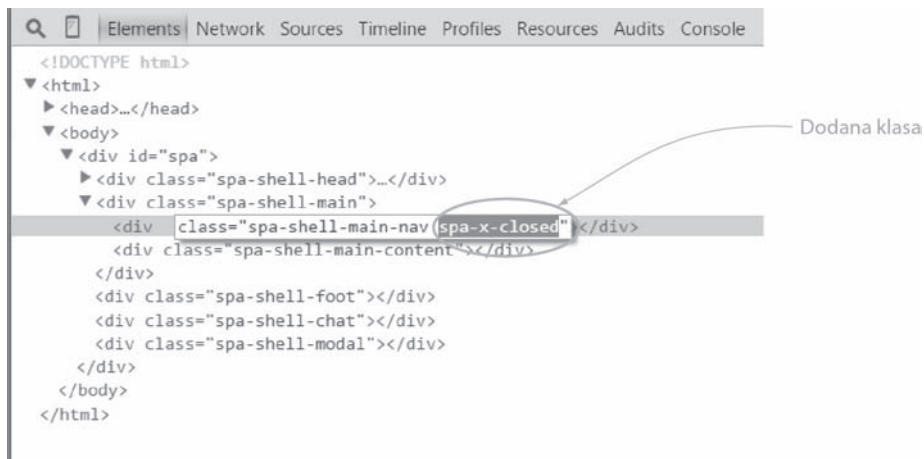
Elements Network Sources Timeline Profiles Resources Audits Console

<!DOCTYPE html>
▼<html>
▶<head>…</head>
▼<body>
▼<div id="spa">
▶<div class="spa-shell-head">…</div>
▼<div class="spa-shell-main">
<div class="spa-shell-main-nav spa-x-closed"></div>
<div class="spa-shell-main-content"></div>
</div>
<div class="spa-shell-foot"></div>
<div class="spa-shell-chat"></div>
<div class="spa-shell-modal"></div>
</div>
</body>
</html>

Dodana klasa